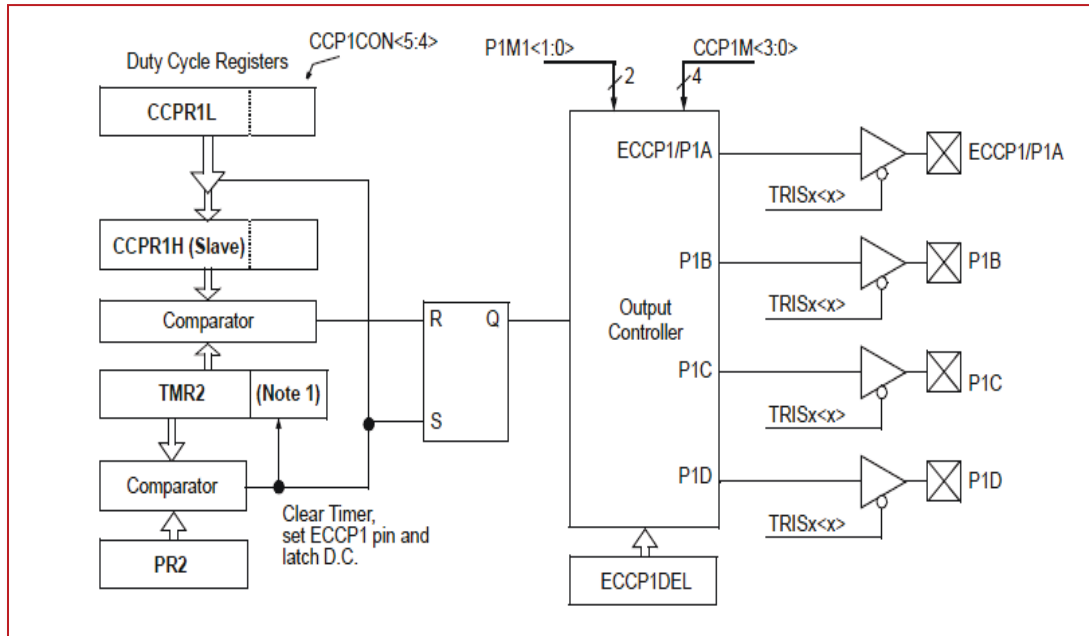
Duty Cycle Registers

CCP1CON<5:4>

P1M1<1:0>

2

CCP1M<3:0>

4

CCPR1L

CCPR1H (Slave)

Comparator

TMR2

(Note 1)

Comparator

PR2

Clear Timer, set ECCP1 pin and latch D.C.

R

Q

S

ECCP1/P1A

P1B

Output Controller

P1C

P1D

ECCP1DEL

ECCP1/P1A

TRISx<x>

P1B

TRISx<x>

P1C

TRISx<x>

P1D

TRISx<x>